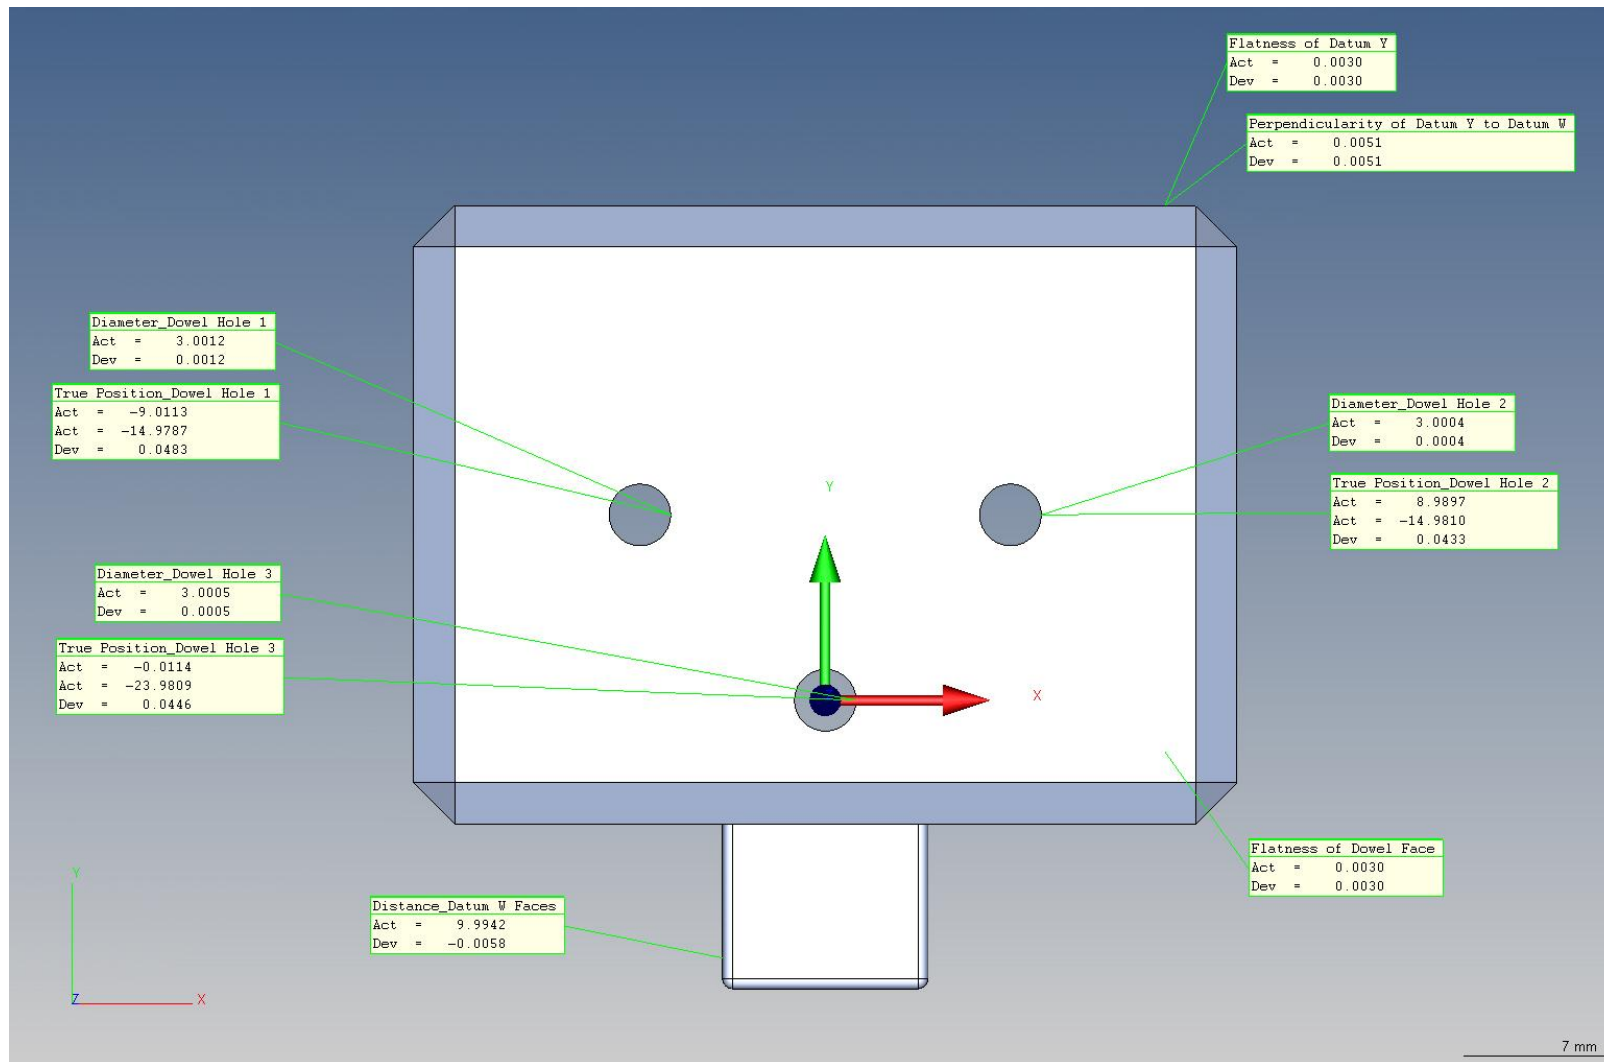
Flatness of Datum Y
Act = 0.0030
Dev = 0.0030

Perpendicularity of Datum Y to Datum W
Act = 0.0051
Dev = 0.0051

Diameter_Dowel Hole 1
Act = 3.0012
Dev = 0.0012

True Position_Dowel Hole 1
Act = -9.0113
Act = -14.9787
Dev = 0.0483

Diameter_Dowel Hole 2
Act = 3.0004
Dev = 0.0004

True Position_Dowel Hole 2
Act = 8.9897
Act = -14.9810
Dev = 0.0433

Y

Diameter_Dowel Hole 3
Act = 3.0005
Dev = 0.0005

True Position_Dowel Hole 3
Act = -0.0114
Act = -23.9809
Dev = 0.0446

X

Flatness of Dowel Face
Act = 0.0030
Dev = 0.0030

Distance_Datum W Faces
Act = 9.9942
Dev = -0.0058

Y
Z X

7 mm